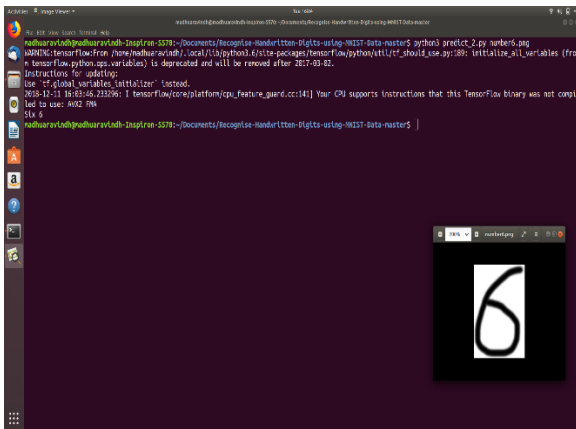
Activities  Image Viewer  Tue 16:04

madhuaravindh@madhuaravindh-Inspiron-5570: ~/Documents/Recognise-Handwritten-Digits-using-MNIST-Data-master

File Edit View Search Terminal Help

madhuaravindh@madhuaravindh-Inspiron-5570:~/Documents/Recognise-Handwritten-Digits-using-MNIST-Data-master$ python3 predict_2.py number6.png
WARNING:tensorflow:From /home/madhuaravindh/.local/lib/python3.6/site-packages/tensorflow/python/util/tf_should_use.py:189: initialize_all_variables (from tensorflow.python.ops.variables) is deprecated and will be removed after 2017-03-02.
Instructions for updating:
Use `tf.global_variables_initializer` instead.
2018-12-11 16:03:46.232296: I tensorflow/core/platform/cpu_feature_guard.cc:141] Your CPU supports instructions that this TensorFlow binary was not compiled to use: AVX2 FMA
Six 6
madhuaravindh@madhuaravindh-Inspiron-5570:~/Documents/Recognise-Handwritten-Digits-using-MNIST-Data-master$

100% number6.png